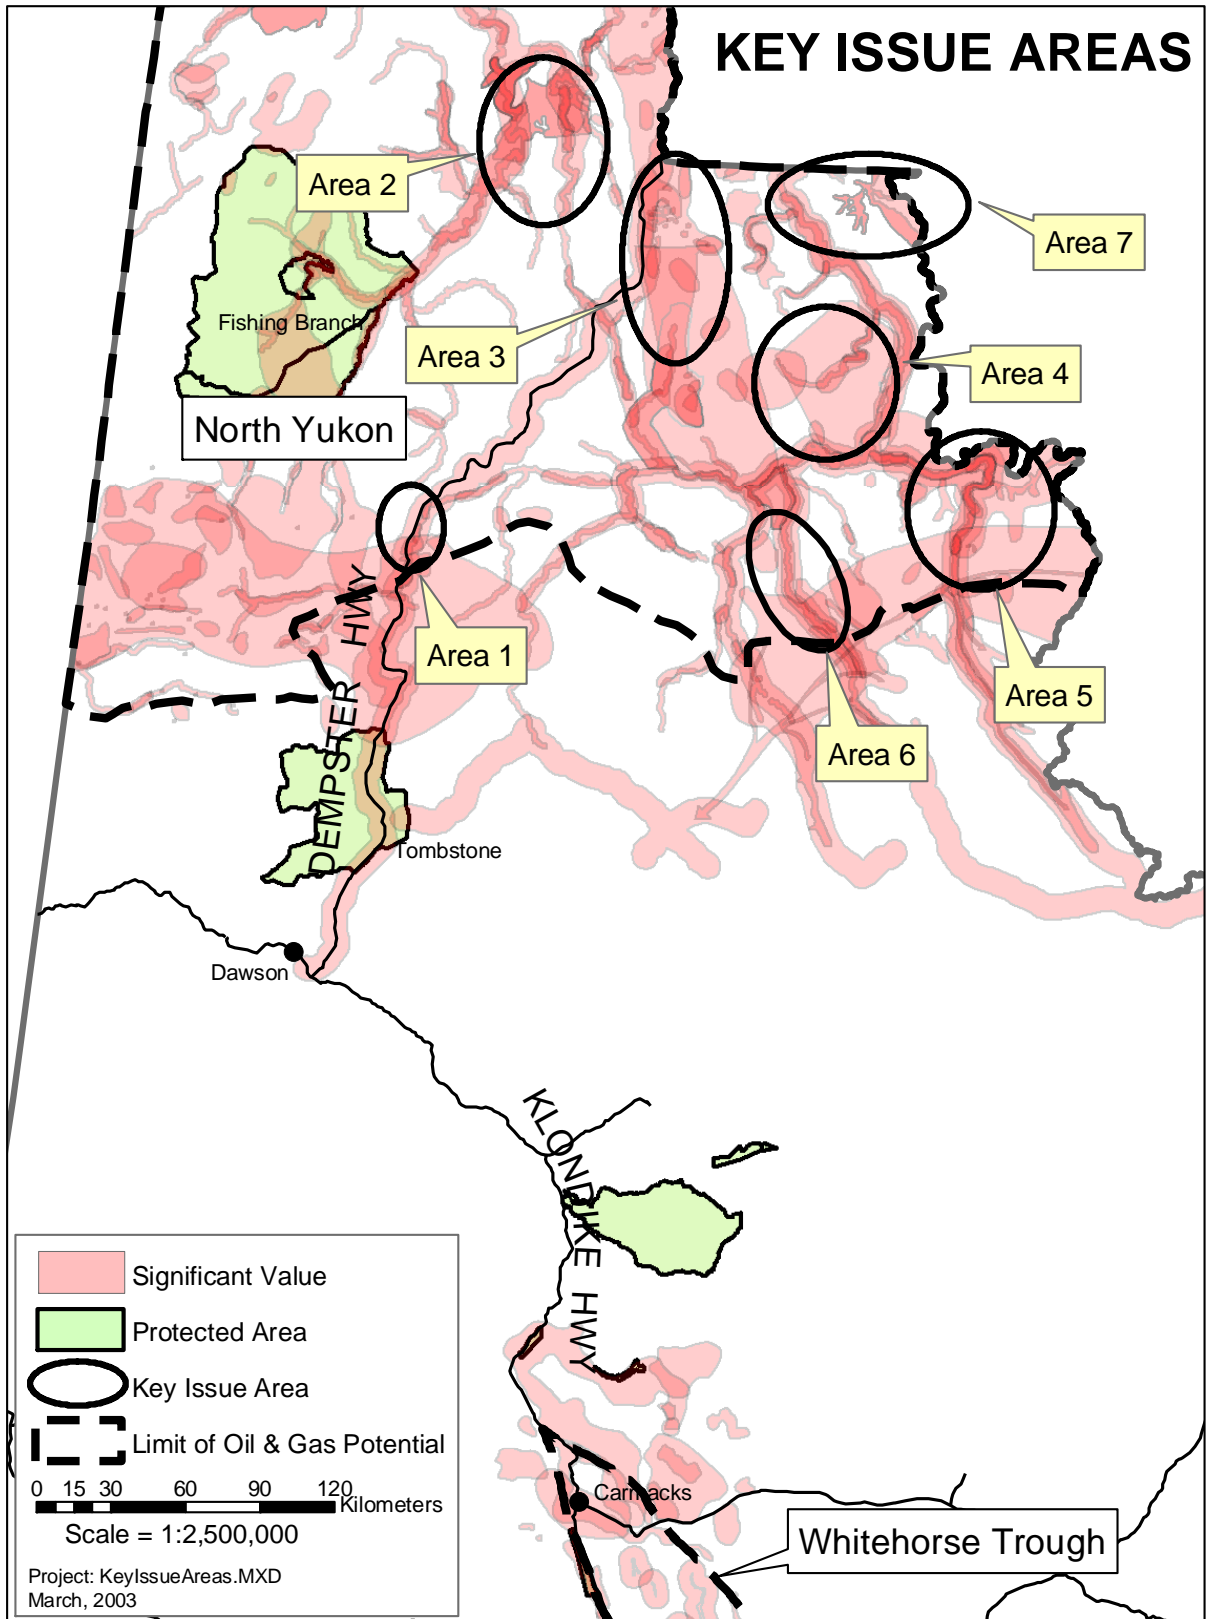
KEY ISSUE AREAS

Area 2

Area 7

Fishing Branch

Area 3

Area 4

North Yukon

DEMPSTER HWY

Area 1

Area 5

Area 6

Tombstone

Dawson

KLONDIKE HWY

Significant Value

Protected Area

Key Issue Area

Limit of Oil & Gas Potential

0 15 30 60 90 120 Kilometers

Scale = 1:2,500,000

Carmacks

Whitehorse Trough

Project: KeyIssueAreas.MXD
March, 2003